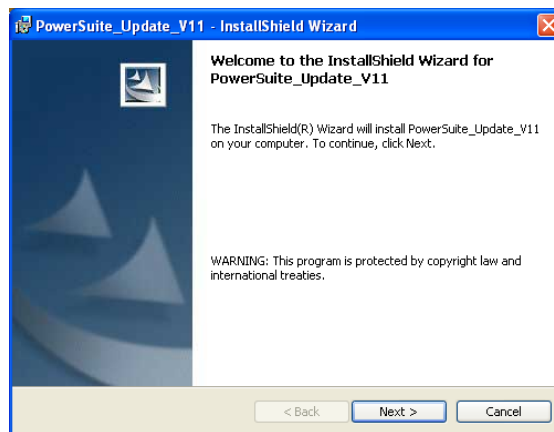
PowerSuite_Update_V11 - InstallShield Wizard

Welcome to the InstallShield Wizard for PowerSuite_Update_V11

The InstallShield(R) Wizard will install PowerSuite_Update_V11 on your computer. To continue, click Next.

WARNING: This program is protected by copyright law and international treaties.

< Back
Next >
Cancel